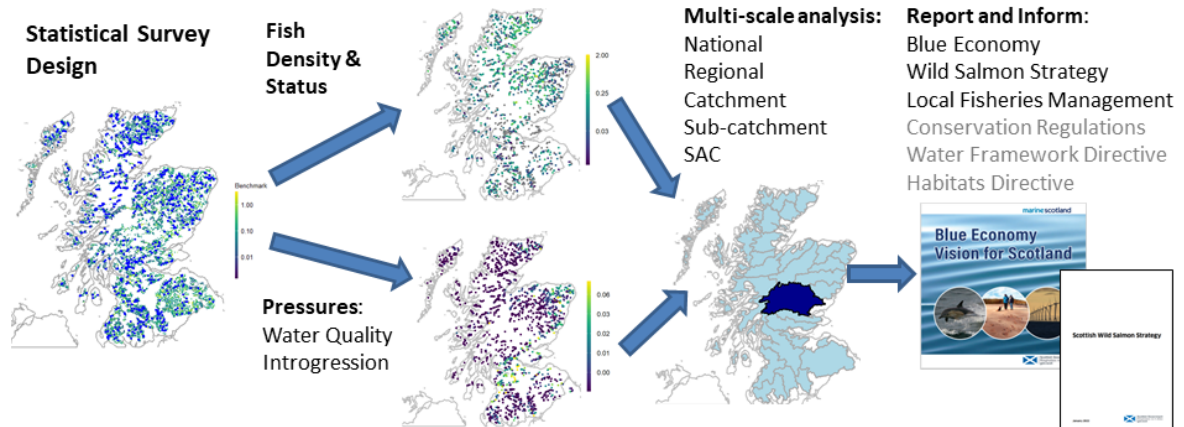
Statistical Survey Design

Fish Density & Status

Benchmark
1.00
0.10
0.01

2.00
0.25
0.03

Pressures:
Water Quality
Introgression

0.06
0.03
0.02
0.01
0.00

Multi-scale analysis:
National
Regional
Catchment
Sub-catchment
SAC

Report and Inform:
Blue Economy
Wild Salmon Strategy
Local Fisheries Management
Conservation Regulations
Water Framework Directive
Habitats Directive

marinescotland
Blue Economy Vision for Scotland

Scottish Wild Salmon Strategy